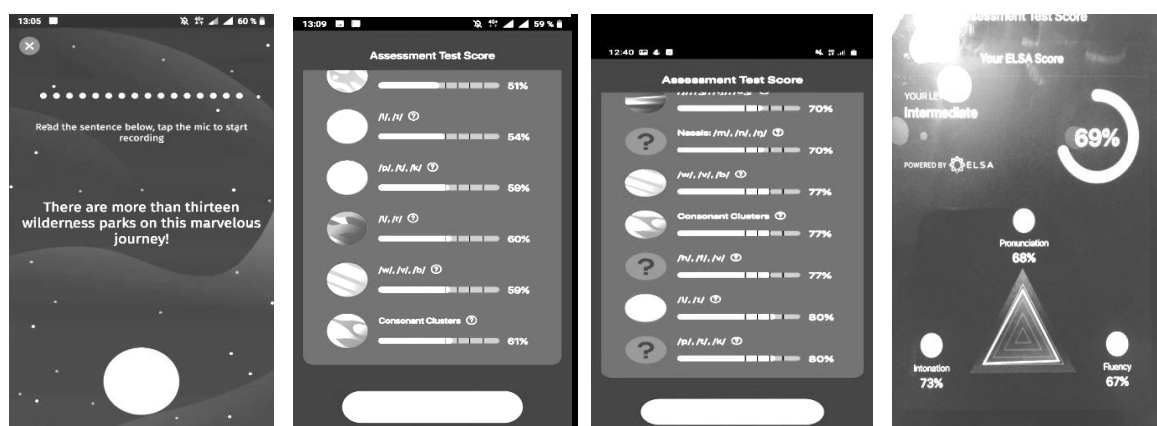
13:05 60%

Read the sentence below, tap the mic to start recording

There are more than thirteen wilderness parks on this marvelous journey!

13:09 59%

Assessment Test Score

51%

/l/, /r/

54%

/p/, /t/, /k/

59%

/l/, /r/

60%

/w/, /v/, /b/

59%

Consonant Clusters

61%

12:40

Assessment Test Score

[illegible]

70%

Nasals: /m/, /n/, /ŋ/

70%

/w/, /v/, /b/

77%

Consonant Clusters

77%

/h/, /f/, /v/

77%

/l/, /r/

80%

/p/, /t/, /k/

80%

Assessment Test Score

Your ELSA Score

YOUR LE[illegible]

Intermediate

69%

POWERED BY ELSA

Pronunciation

68%

Intonation

73%

Fluency

67%